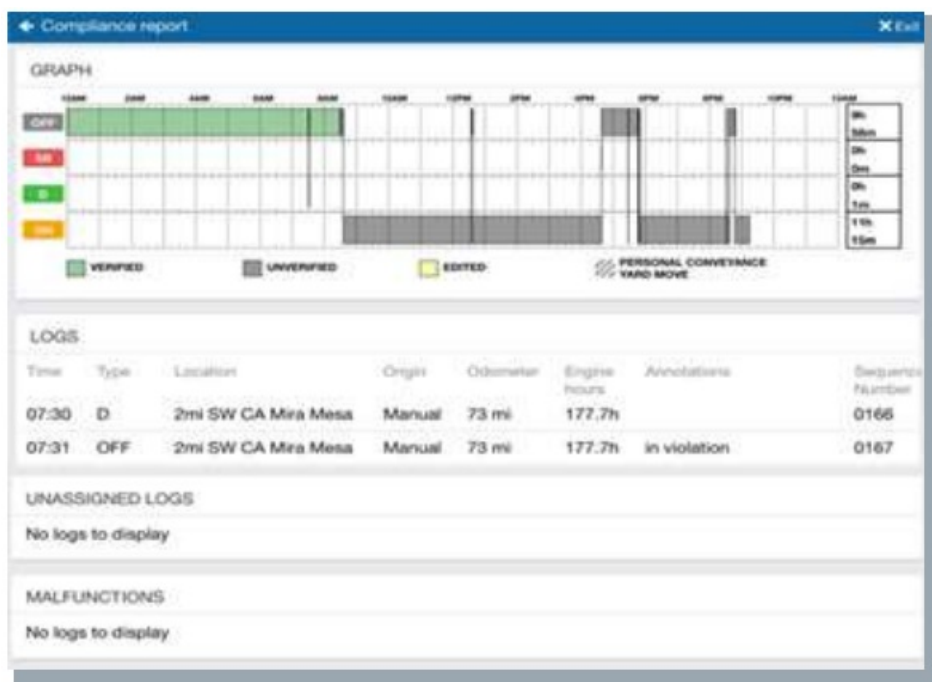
← Compliance report

✕ Exit

GRAPH

12AM 2AM 4AM 6AM 8AM 10AM 12PM 2PM 4PM 6PM 8PM 10PM 12AM

OFF

SB

D

ON

8h 58m

0h 0m

0h 1m

11h 15m

VERIFIED

UNVERIFIED

EDITED

PERSONAL CONVEYANCE YARD MOVE

LOGS

| Time | Type | Location | Origin | Odometer | Engine hours | Annotations | Sequence Number |
|---|---|---|---|---|---|---|---|
| 07:30 | D | 2mi SW CA Mira Mesa | Manual | 73 mi | 177.7h | | 0166 |
| 07:31 | OFF | 2mi SW CA Mira Mesa | Manual | 73 mi | 177.7h | in violation | 0167 |

UNASSIGNED LOGS

No logs to display

MALFUNCTIONS

No logs to display